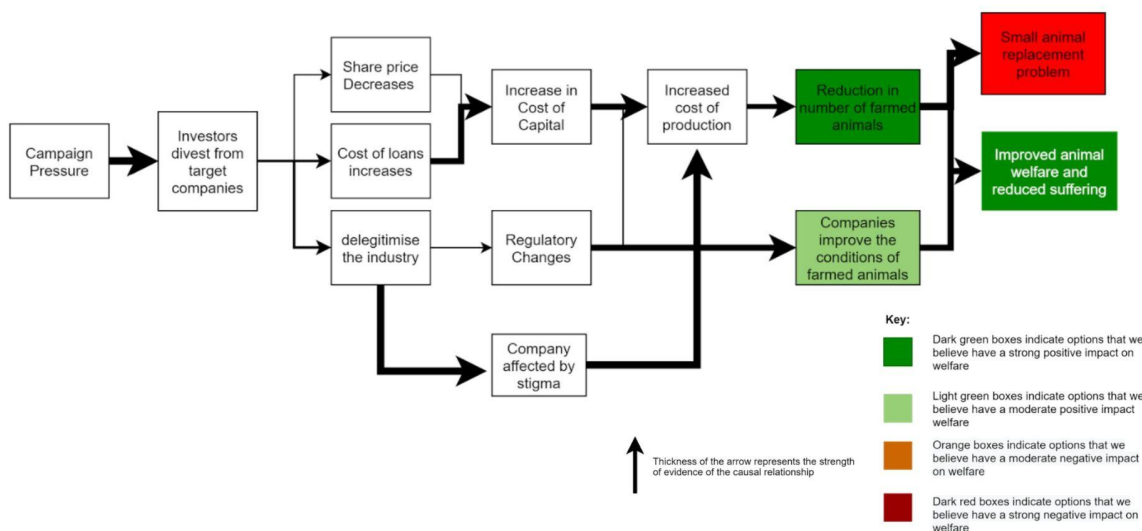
Campaign Pressure

Investors divest from target companies

Share price Decreases

Cost of loans increases

delegitimise the industry

Increase in Cost of Capital

Regulatory Changes

Company affected by stigma

Increased cost of production

Reduction in number of farmed animals

Companies improve the conditions of farmed animals

Small animal replacement problem

Improved animal welfare and reduced suffering

Key:

Dark green boxes indicate options that we believe have a strong positive impact on welfare

Light green boxes indicate options that we believe have a moderate positive impact welfare

Orange boxes indicate options that we believe have a moderate negative impact on welfare

Dark red boxes indicate options that we believe have a strong negative impact on welfare

Thickness of the arrow represents the strength of evidence of the causal relationship